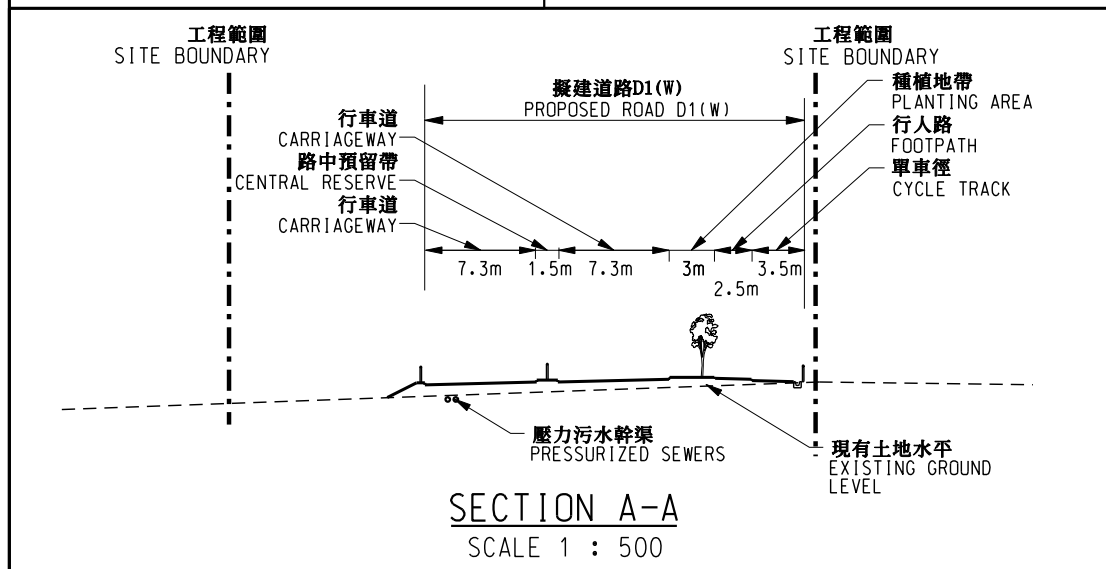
工程範圍
SITE BOUNDARY

工程範圍
SITE BOUNDARY

擬建道路D1(W)
PROPOSED ROAD D1(W)

種植地帶
PLANTING AREA

行人路
FOOTPATH

單車徑
CYCLE TRACK

行車道
CARRIAGEWAY

路中預留帶
CENTRAL RESERVE

行車道
CARRIAGEWAY

7.3m
1.5m
7.3m
3m
3.5m
2.5m

壓力污水幹渠
PRESSURIZED SEWERS

現有土地水平
EXISTING GROUND LEVEL

SECTION A-A
SCALE 1 : 500